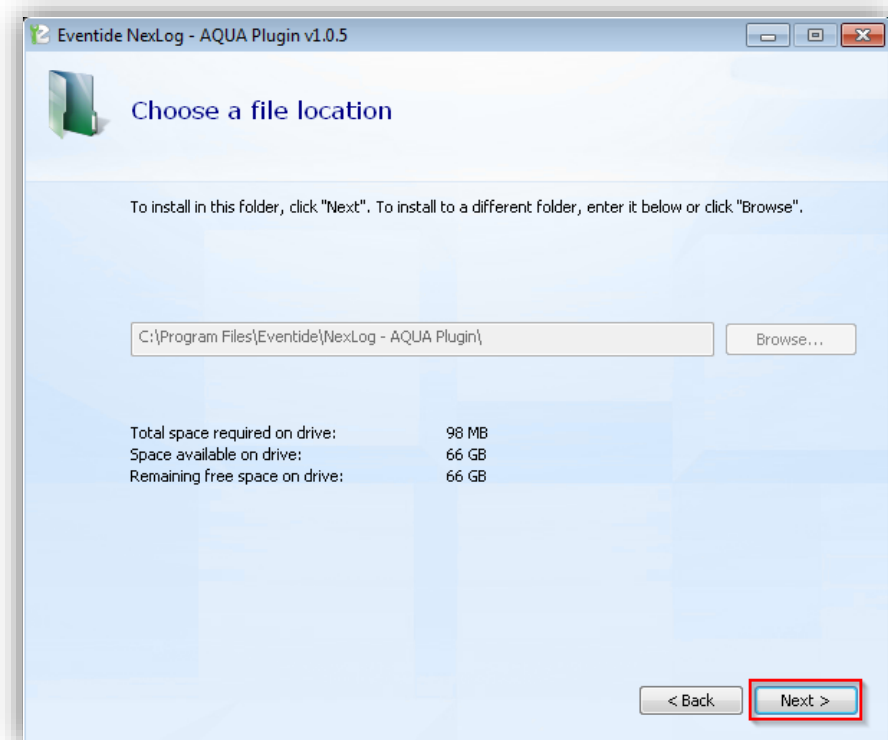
Eventide NexLog - AQUA Plugin v1.0.5

Choose a file location

To install in this folder, click "Next". To install to a different folder, enter it below or click "Browse".

C:\Program Files\Eventide\NexLog - AQUA Plugin\

Browse...

| | |
|---|---|
| Total space required on drive: | 98 MB |
| Space available on drive: | 66 GB |
| Remaining free space on drive: | 66 GB |

< Back

Next >